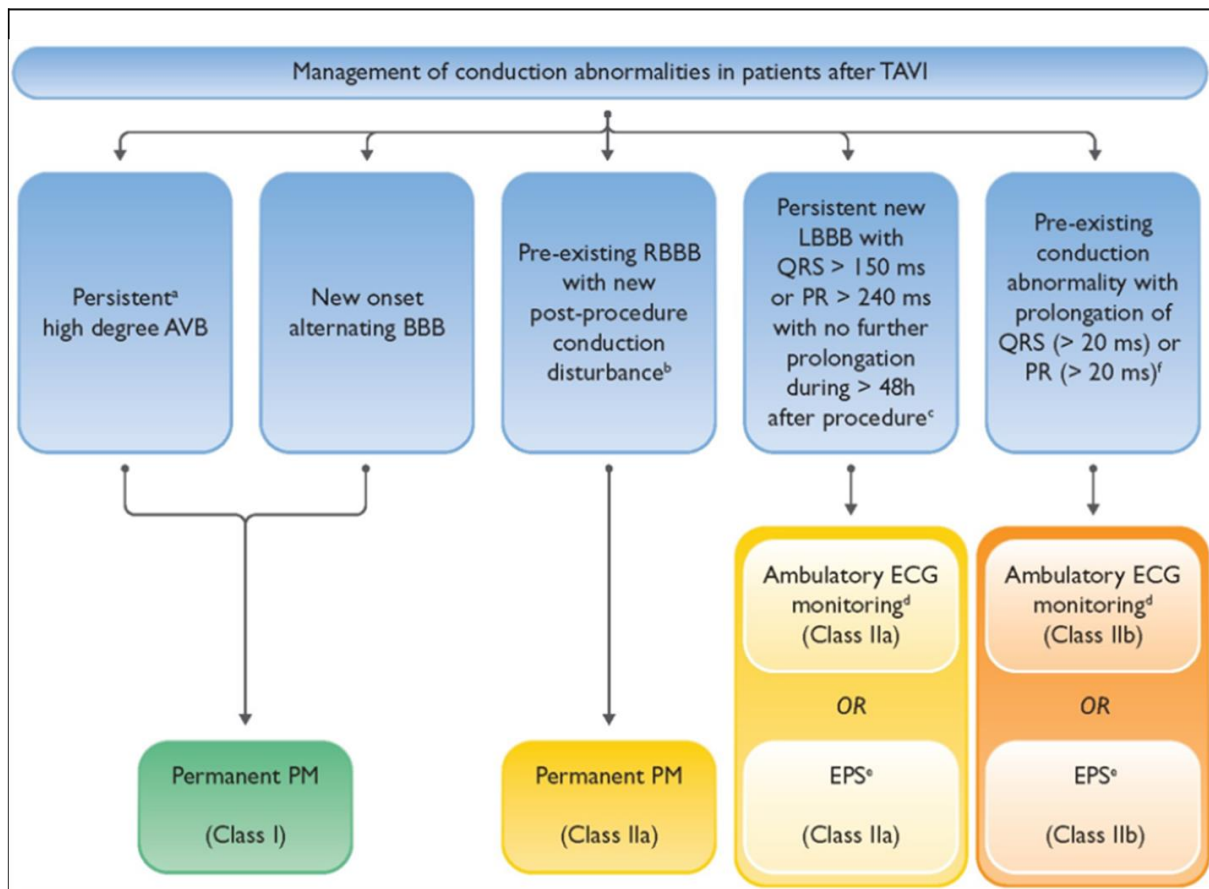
Management of conduction abnormalities in patients after TAVI

Persistent$^{a}$ high degree AVB

New onset alternating BBB

Pre-existing RBBB with new post-procedure conduction disturbance$^{b}$

Persistent new LBBB with QRS > 150 ms or PR > 240 ms with no further prolongation during > 48h after procedure$^{c}$

Pre-existing conduction abnormality with prolongation of QRS (> 20 ms) or PR (> 20 ms)$^{f}$

Ambulatory ECG monitoring$^{d}$ (Class IIa)

OR

EPS$^{e}$ (Class IIa)

Ambulatory ECG monitoring$^{d}$ (Class IIb)

OR

EPS$^{e}$ (Class IIb)

Permanent PM (Class I)

Permanent PM (Class IIa)